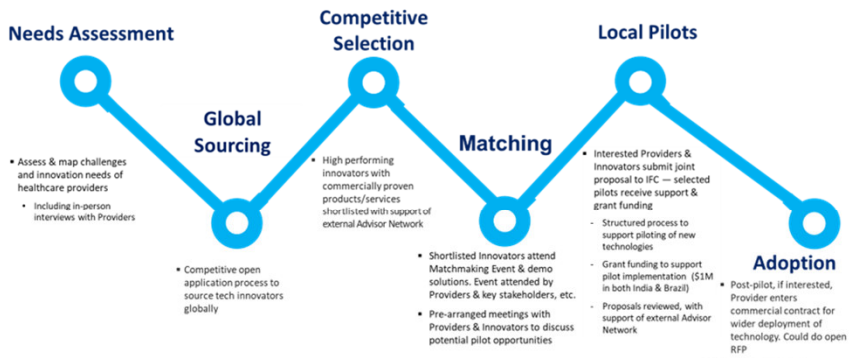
Needs Assessment

- Assess & map challenges and innovation needs of healthcare providers
  - Including in-person interviews with Providers

Global Sourcing

- Competitive open application process to source tech innovators globally

Competitive Selection

- High performing innovators with commercially proven products/services shortlisted with support of external Advisor Network

Matching

- Shortlisted Innovators attend Matchmaking Event & demo solutions. Event attended by Providers & key stakeholders, etc.
- Pre-arranged meetings with Providers & Innovators to discuss potential pilot opportunities

Local Pilots

- Interested Providers & Innovators submit joint proposal to IFC — selected pilots receive support & grant funding
  - Structured process to support piloting of new technologies
  - Grant funding to support pilot implementation ($1M in both India & Brazil)
  - Proposals reviewed, with support of external Advisor Network

Adoption

- Post-pilot, if interested, Provider enters commercial contract for wider deployment of technology. Could do open RFP